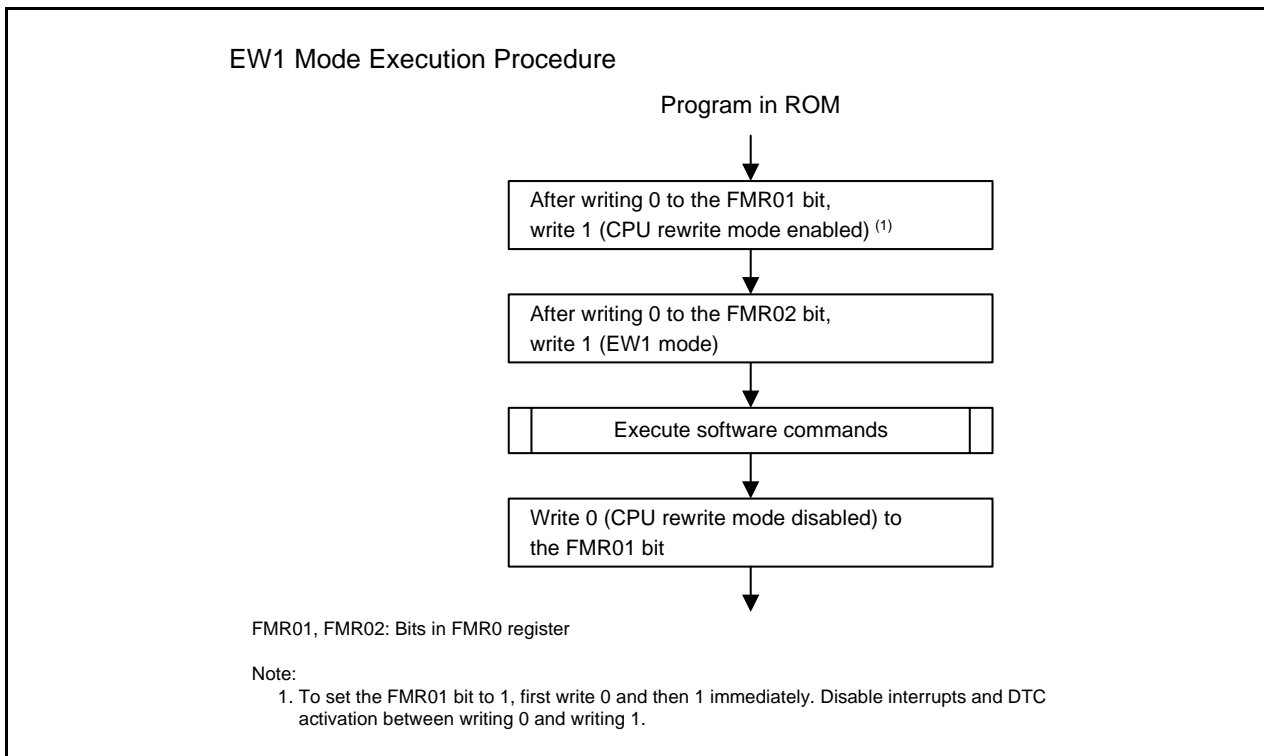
EW1 Mode Execution Procedure

Program in ROM

After writing 0 to the FMR01 bit, write 1 (CPU rewrite mode enabled) $^{(1)}$

After writing 0 to the FMR02 bit, write 1 (EW1 mode)

Execute software commands

Write 0 (CPU rewrite mode disabled) to the FMR01 bit

FMR01, FMR02: Bits in FMR0 register

Note:
1. To set the FMR01 bit to 1, first write 0 and then 1 immediately. Disable interrupts and DTC activation between writing 0 and writing 1.